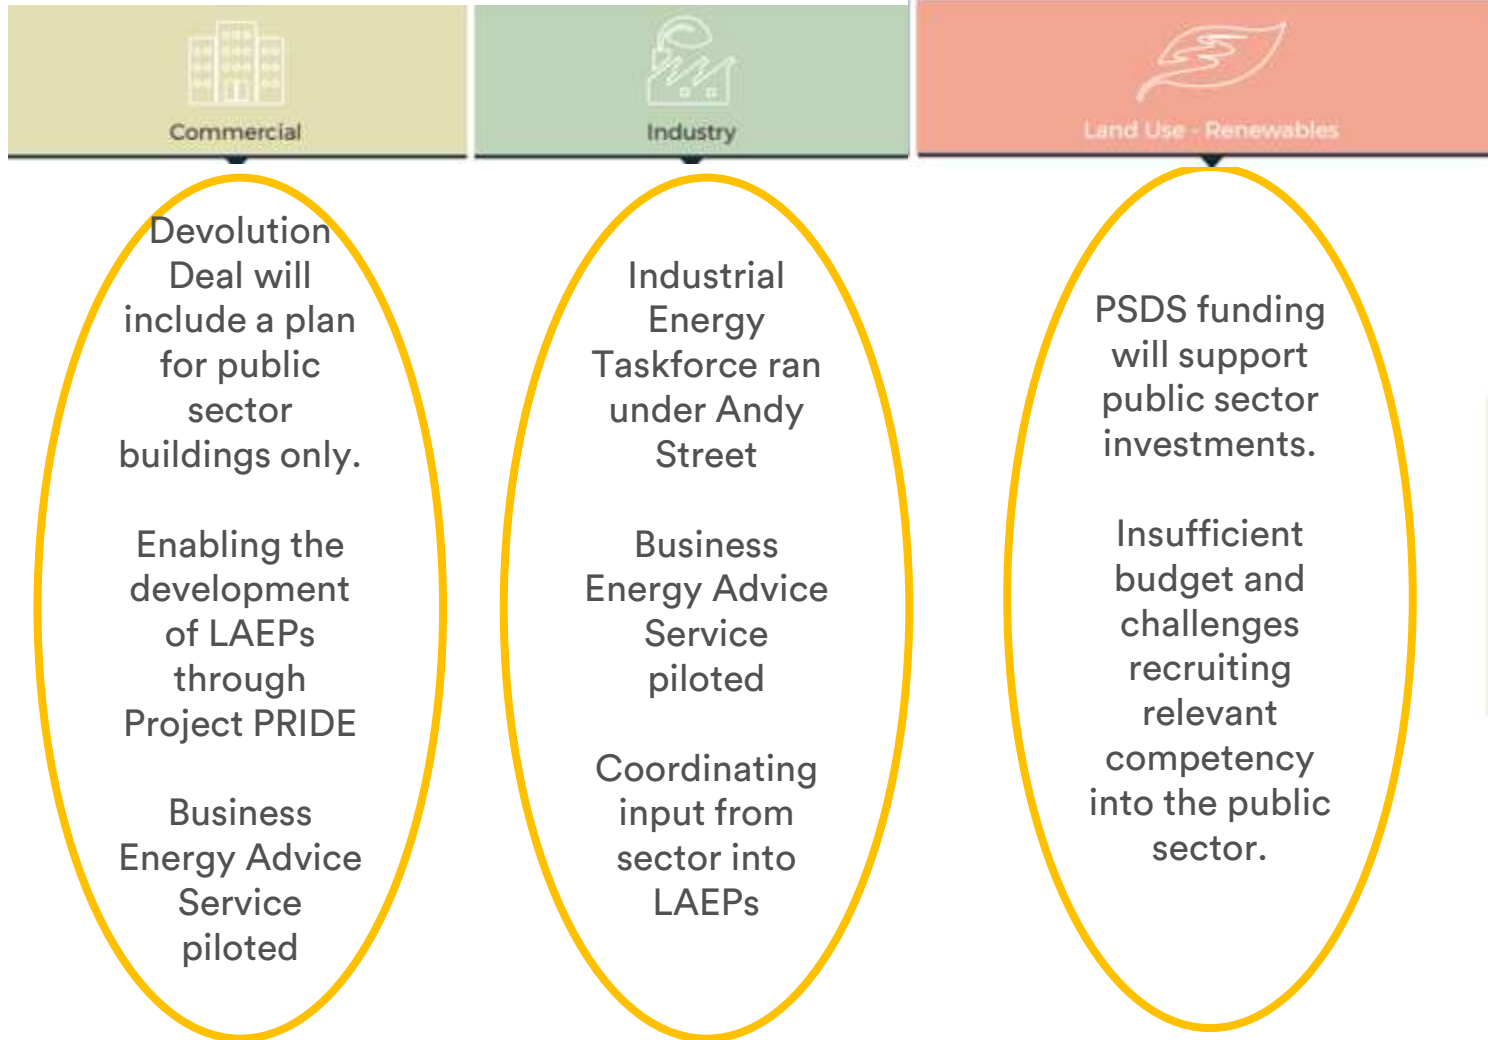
Commercial

Industry

Land Use - Renewables

Devolution Deal will include a plan for public sector buildings only.

Enabling the development of LAEPs through Project PRIDE

Business Energy Advice Service piloted

Industrial Energy Taskforce ran under Andy Street

Business Energy Advice Service piloted

Coordinating input from sector into LAEPs

PSDS funding will support public sector investments.

Insufficient budget and challenges recruiting relevant competency into the public sector.